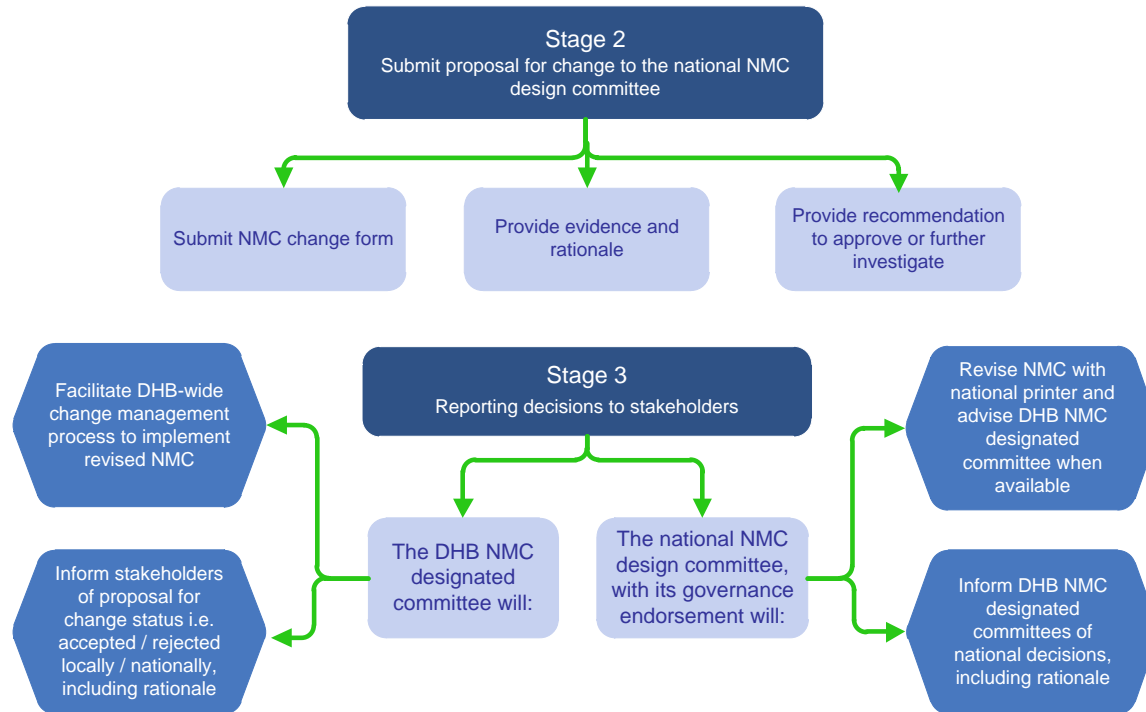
Stage 2
Submit proposal for change to the national NMC design committee

Submit NMC change form

Provide evidence and rationale

Provide recommendation to approve or further investigate

Stage 3
Reporting decisions to stakeholders

Facilitate DHB-wide change management process to implement revised NMC

Inform stakeholders of proposal for change status i.e. accepted / rejected locally / nationally, including rationale

The DHB NMC designated committee will:

The national NMC design committee, with its governance endorsement will:

Revise NMC with national printer and advise DHB NMC designated committee when available

Inform DHB NMC designated committees of national decisions, including rationale